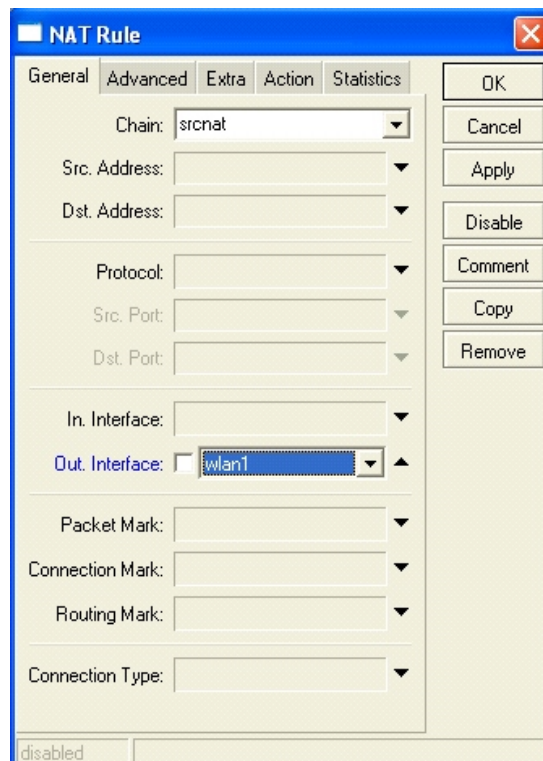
NAT Rule

General Advanced Extra Action Statistics

Chain: srcnat

Src. Address:

Dst. Address:

Protocol:

Src. Port:

Dst. Port:

In. Interface:

Out. Interface: wlan1

Packet Mark:

Connection Mark:

Routing Mark:

Connection Type:

OK

Cancel

Apply

Disable

Comment

Copy

Remove

disabled